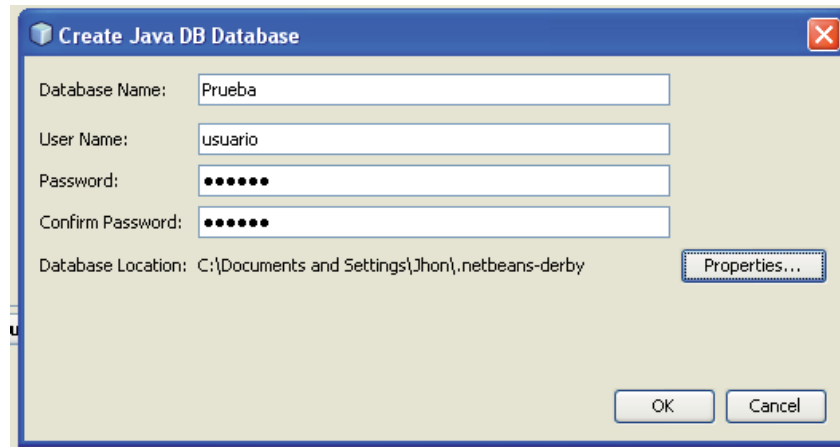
Create Java DB Database

Database Name: Prueba

User Name: usuario

Password: ●●●●●●

Confirm Password: ●●●●●●

Database Location: C:\Documents and Settings\Jhon\.netbeans-derby

Properties...

u

OK

Cancel